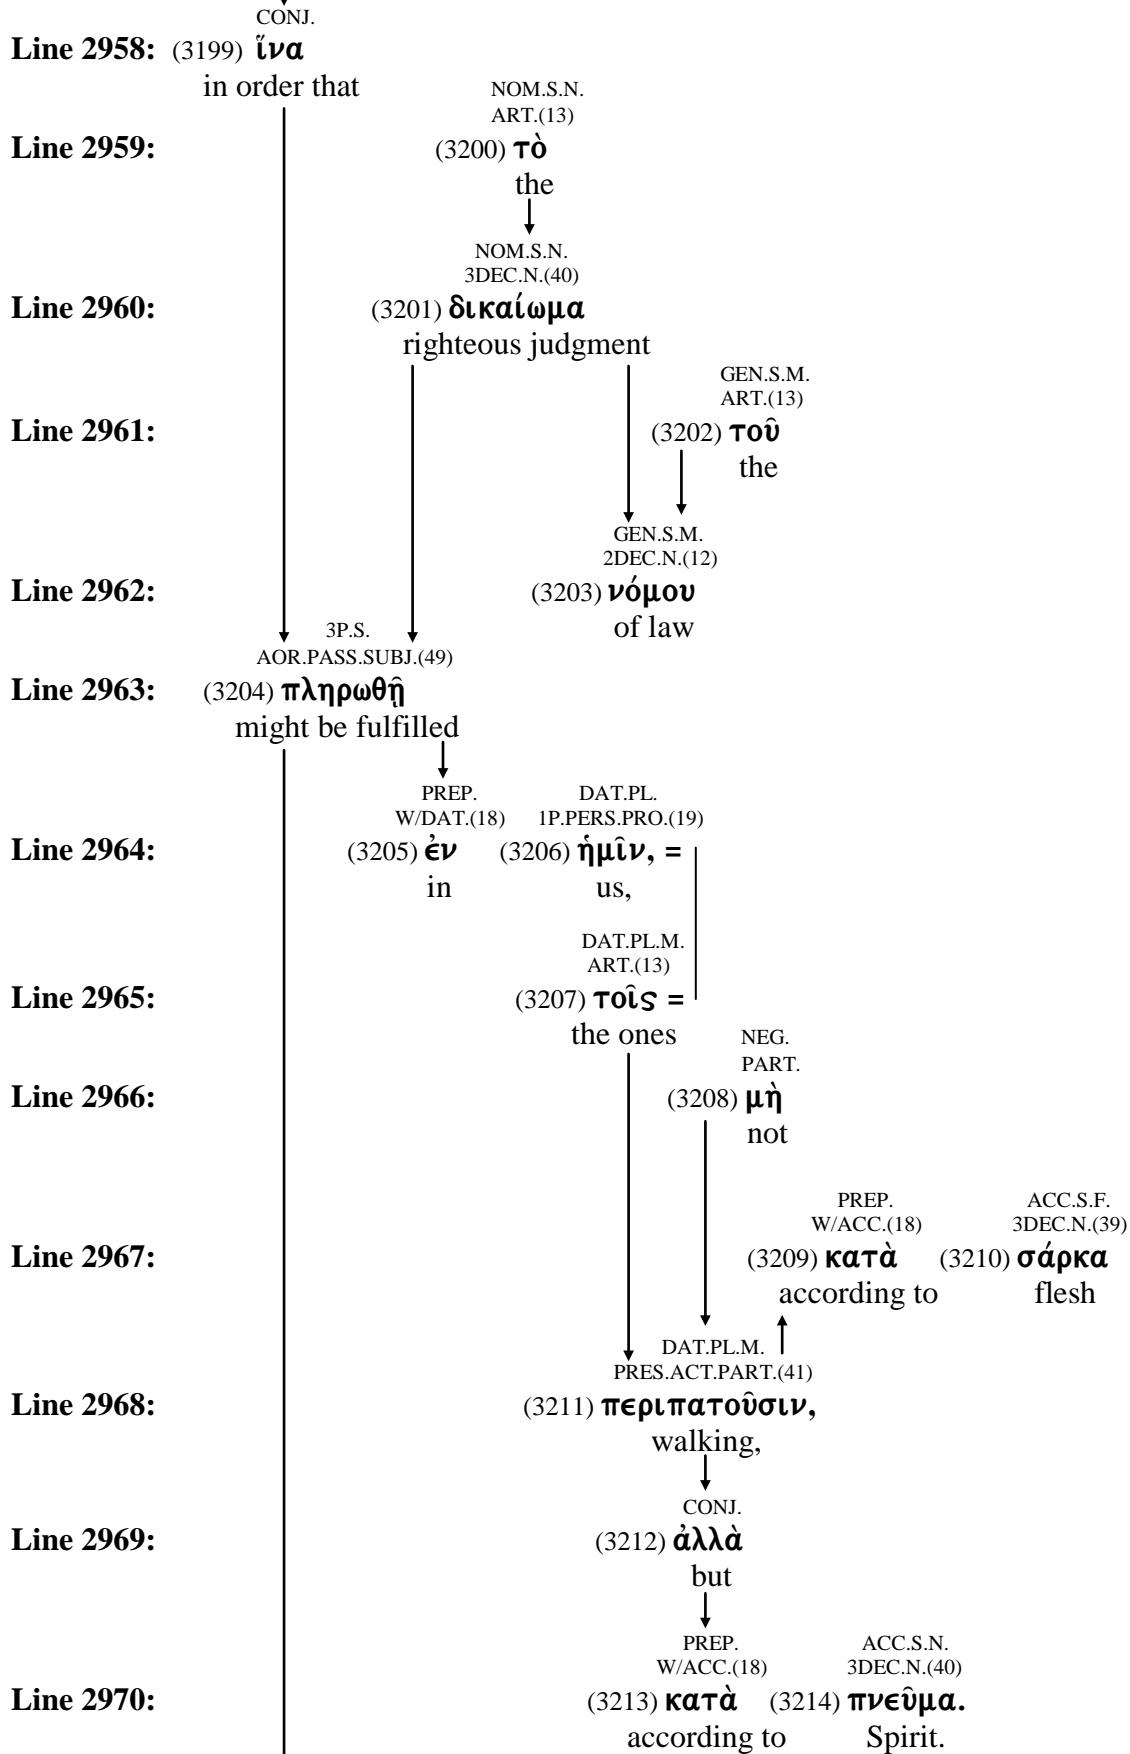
CONJ.
Line 2958: (3199) ἵνα
in order that

NOM.S.N.
ART.(13)
Line 2959: (3200) τὸ
the

NOM.S.N.
3DEC.N.(40)
Line 2960: (3201) δικαίωμα
righteous judgment

GEN.S.M.
ART.(13)
Line 2961: (3202) τοῦ
the

GEN.S.M.
2DEC.N.(12)
Line 2962: (3203) νόμου
of law

3P.S.
AOR.PASS.SUBJ.(49)
Line 2963: (3204) πληρωθῇ
might be fulfilled

PREP.
W/DAT.(18)
DAT.PL.
1P.PERS.PRO.(19)
Line 2964: (3205) ἐν (3206) ἡμῖν, =
in us,

DAT.PL.M.
ART.(13)
Line 2965: (3207) τοῖς =
the ones

NEG.
PART.
Line 2966: (3208) μὴ
not

PREP.
W/ACC.(18)
ACC.S.F.
3DEC.N.(39)
Line 2967: (3209) κατὰ (3210) σάρκα
according to flesh

DAT.PL.M.
PRES.ACT.PART.(41)
Line 2968: (3211) περιπατοῦσιν,
walking,

CONJ.
Line 2969: (3212) ἀλλὰ
but

PREP.
W/ACC.(18)
ACC.S.N.
3DEC.N.(40)
Line 2970: (3213) κατὰ (3214) πνεῦμα.
according to Spirit.